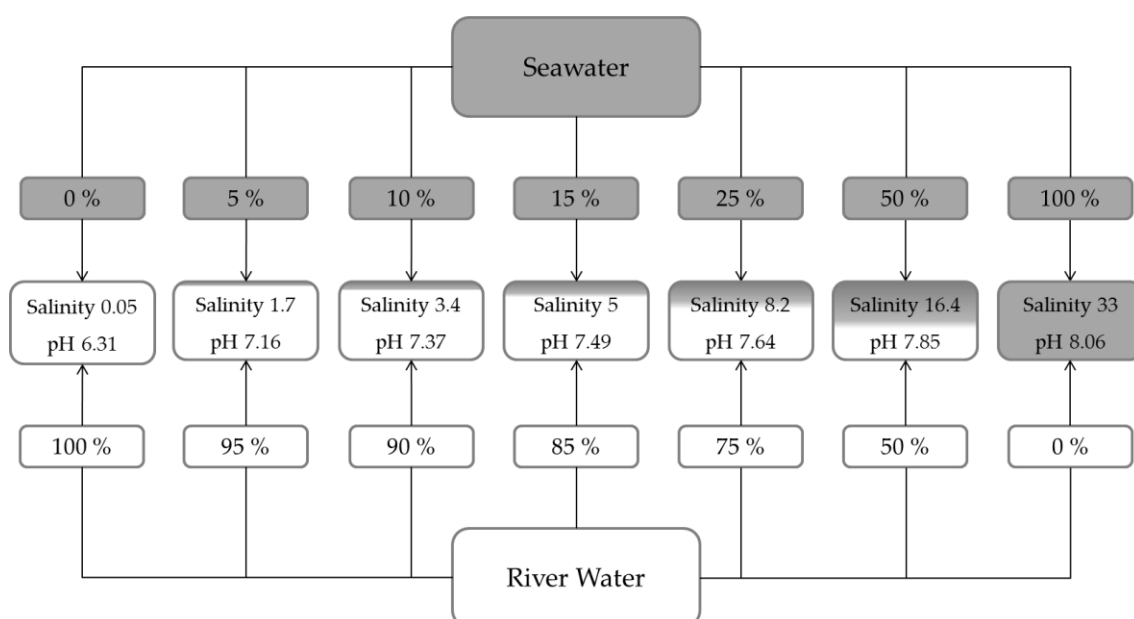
Seawater

0 %
5 %
10 %
15 %
25 %
50 %
100 %

Salinity 0.05
pH 6.31

Salinity 1.7
pH 7.16

Salinity 3.4
pH 7.37

Salinity 5
pH 7.49

Salinity 8.2
pH 7.64

Salinity 16.4
pH 7.85

Salinity 33
pH 8.06

100 %
95 %
90 %
85 %
75 %
50 %
0 %

River Water